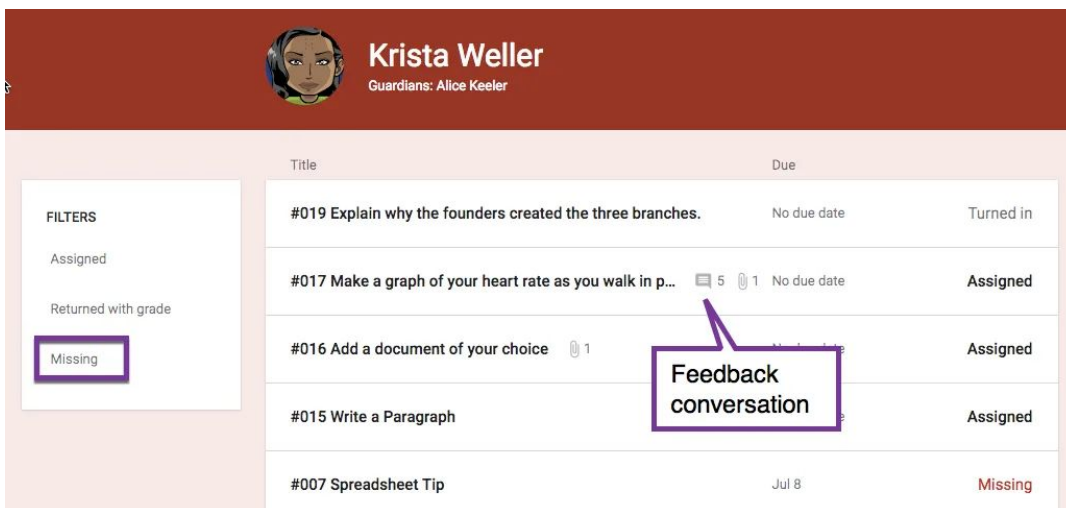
Krista Weller
Guardians: Alice Keeler

FILTERS
Assigned
Returned with grade
Missing

| Title | Due | |
|---|---|---|
| #019 Explain why the founders created the three branches. | No due date | Turned in |
| #017 Make a graph of your heart rate as you walk in p... 5 1 | No due date | Assigned |
| #016 Add a document of your choice 1 | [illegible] | Assigned |
| #015 Write a Paragraph | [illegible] | Assigned |
| #007 Spreadsheet Tip | Jul 8 | Missing |

Feedback conversation